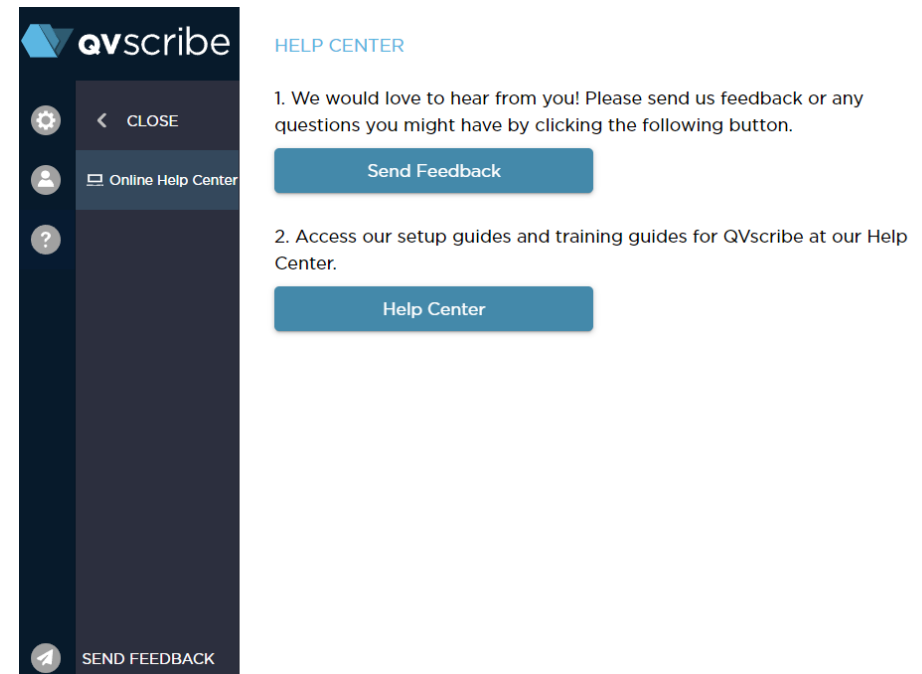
qvscribe

< CLOSE

Online Help Center

SEND FEEDBACK

HELP CENTER

1. We would love to hear from you! Please send us feedback or any questions you might have by clicking the following button.

Send Feedback

2. Access our setup guides and training guides for QVscribe at our Help Center.

Help Center